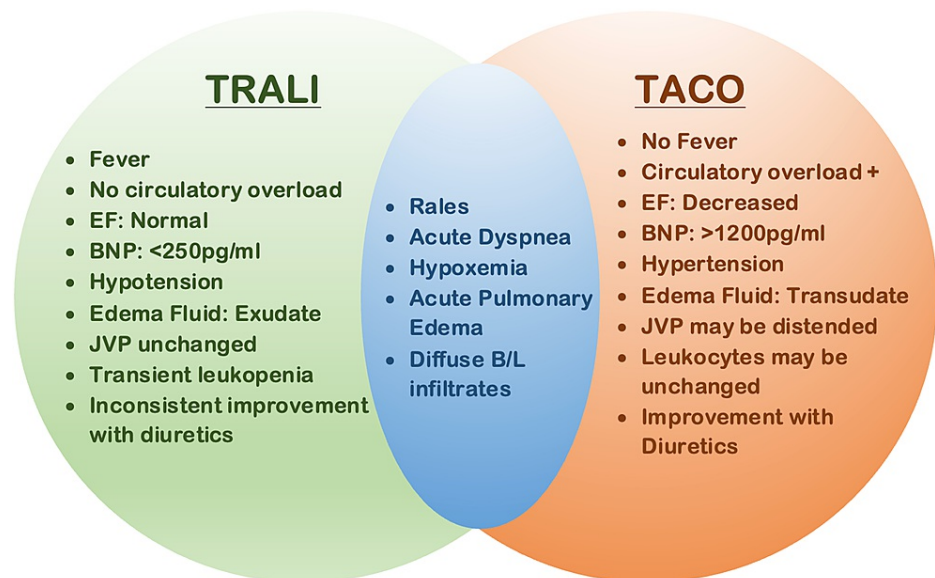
TRALI

- Fever
- No circulatory overload
- EF: Normal
- BNP: <250pg/ml
- Hypotension
- Edema Fluid: Exudate
- JVP unchanged
- Transient leukopenia
- Inconsistent improvement with diuretics

- Rales
- Acute Dyspnea
- Hypoxemia
- Acute Pulmonary Edema
- Diffuse B/L infiltrates

TACO

- No Fever
- Circulatory overload +
- EF: Decreased
- BNP: >1200pg/ml
- Hypertension
- Edema Fluid: Transudate
- JVP may be distended
- Leukocytes may be unchanged
- Improvement with Diuretics